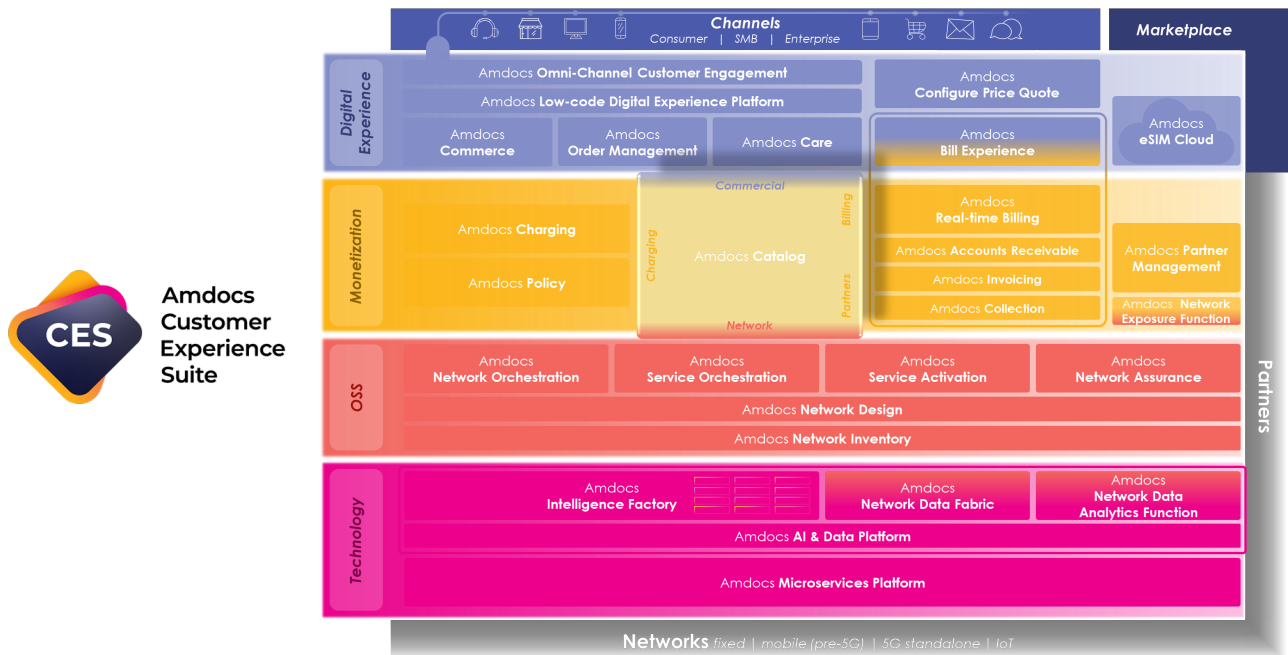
CES

Amdocs Customer Experience Suite

Channels
Consumer | SMB | Enterprise

Marketplace

Digital Experience

Amdocs Omni-Channel Customer Engagement
Amdocs Low-code Digital Experience Platform
Amdocs Commerce
Amdocs Order Management
Amdocs Care
Amdocs Configure Price Quote
Amdocs Bill Experience
Amdocs eSIM Cloud

Monetization

Amdocs Charging
Amdocs Policy
Commercial
Charging
Billing
Amdocs Catalog
Partners
Network
Amdocs Real-time Billing
Amdocs Accounts Receivable
Amdocs Invoicing
Amdocs Collection
Amdocs Partner Management
Amdocs Network Exposure Function

OSS

Amdocs Network Orchestration
Amdocs Service Orchestration
Amdocs Service Activation
Amdocs Network Assurance
Amdocs Network Design
Amdocs Network Inventory

Partners

Technology

Amdocs Intelligence Factory
Amdocs Network Data Fabric
Amdocs Network Data Analytics Function
Amdocs AI & Data Platform
Amdocs Microservices Platform

Networks fixed | mobile (pre-5G) | 5G standalone | IoT